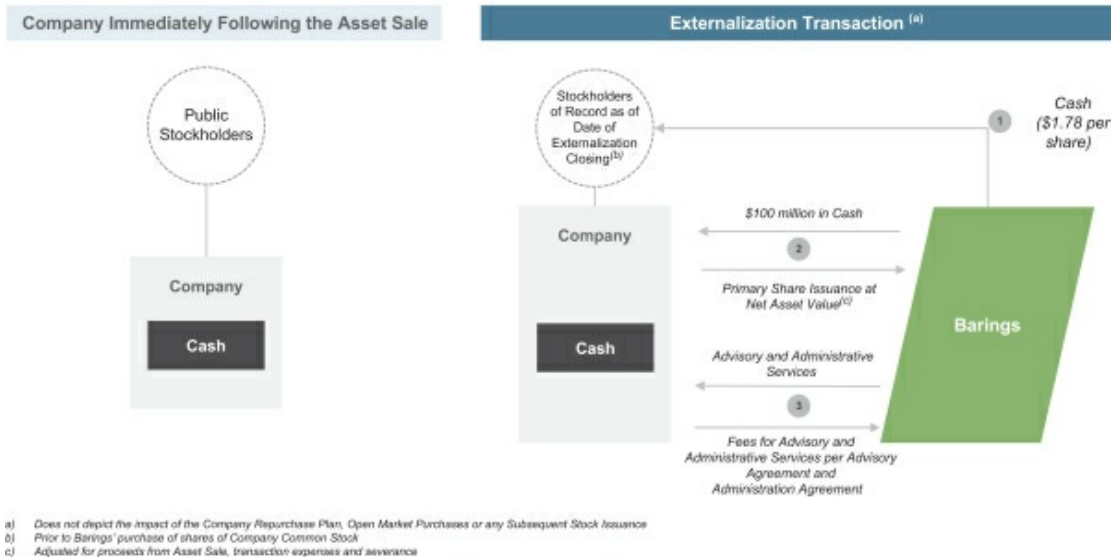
Company Immediately Following the Asset Sale

Externalization Transaction $^{(a)}$

Public Stockholders

Company

Cash

Stockholders of Record as of Date of Externalization Closing$^{(b)}$

1

Cash ($1.78 per share)

Company

Cash

$100 million in Cash

2

Primary Share Issuance at Net Asset Value$^{(c)}$

Barings

Advisory and Administrative Services

3

Fees for Advisory and Administrative Services per Advisory Agreement and Administration Agreement

a) Does not depict the impact of the Company Repurchase Plan, Open Market Purchases or any Subsequent Stock Issuance
b) Prior to Barings' purchase of shares of Company Common Stock
c) Adjusted for proceeds from Asset Sale, transaction expenses and severance